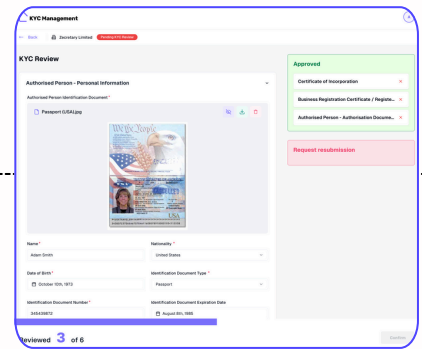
KYC Management

← Back Zecretary Limited Pending KYC Review

KYC Review

Authorised Person - Personal Information

Authorised Person Identification Document *

Passport (USA).jpg

We the People

USA

Name *
Adam Smith

Nationality *
United States

Date of Birth *
October 10th, 1973

Identification Document Type *
Passport

Identification Document Number *
345439872

Identification Document Expiration Date
August 8th, 1985

Approved

Certificate of Incorporation ×

Business Registration Certificate / Registr... ×

Authorised Person - Authorisation Docume... ×

Request resubmission

Reviewed 3 of 6

Approve